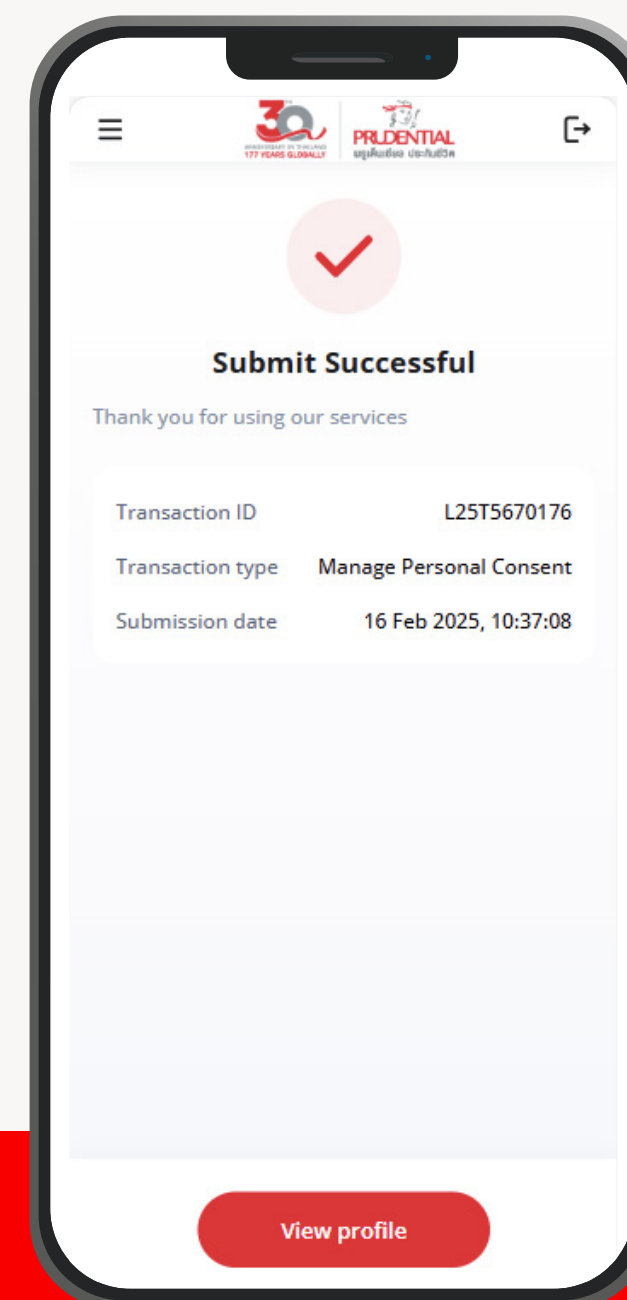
30
ANNIVERSARY IN THAILAND
177 YEARS GLOBALLY

PRUDENTIAL
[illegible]

Submit Successful

Thank you for using our services

| Transaction ID | L25T5670176 |
|---|---|
| Transaction type | Manage Personal Consent |
| Submission date | 16 Feb 2025, 10:37:08 |

View profile